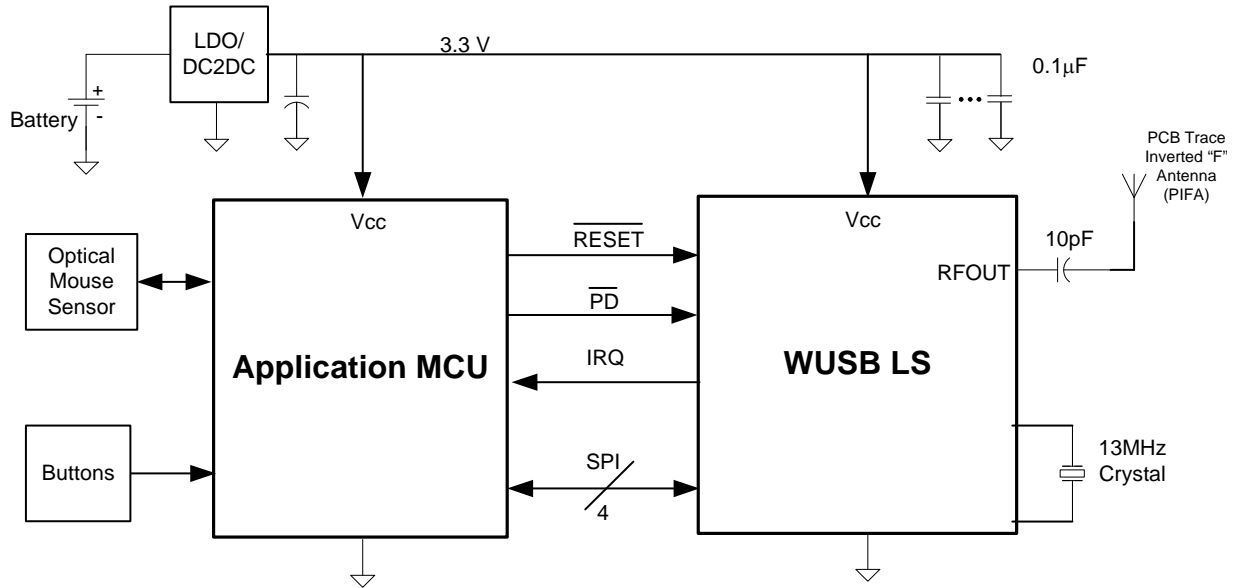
LDO/ DC2DC

3.3 V

0.1μF

Battery

+

-

PCB Trace Inverted "F" Antenna (PIFA)

Vcc

Vcc

$\overline{RESET}$

10pF

RFOUT

Optical Mouse Sensor

$\overline{PD}$

Application MCU

IRQ

WUSB LS

Buttons

SPI

4

13MHz Crystal